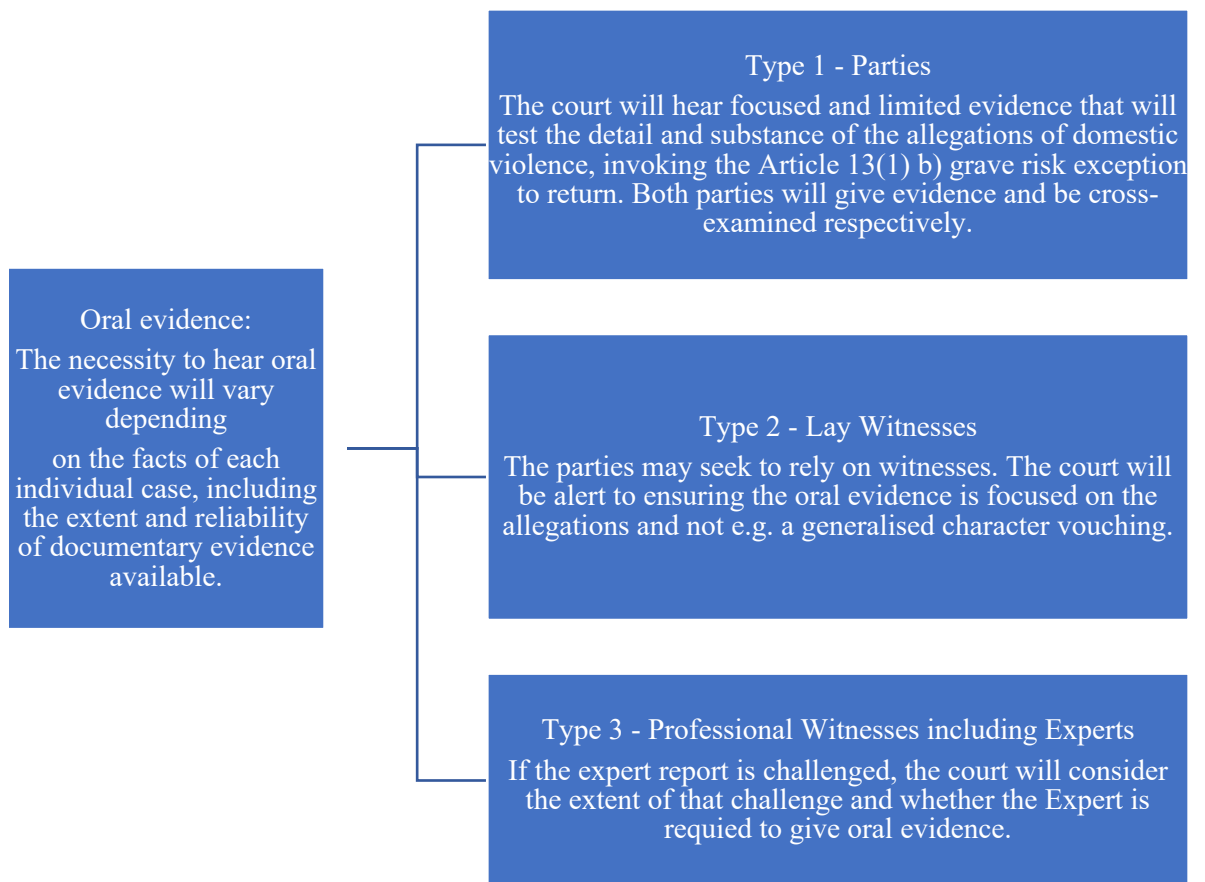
Oral evidence:

The necessity to hear oral evidence will vary depending

on the facts of each individual case, including the extent and reliability of documentary evidence available.

Type 1 - Parties

The court will hear focused and limited evidence that will test the detail and substance of the allegations of domestic violence, invoking the Article 13(1) b) grave risk exception to return. Both parties will give evidence and be cross-examined respectively.

Type 2 - Lay Witnesses

The parties may seek to rely on witnesses. The court will be alert to ensuring the oral evidence is focused on the allegations and not e.g. a generalised character vouching.

Type 3 - Professional Witnesses including Experts

If the expert report is challenged, the court will consider the extent of that challenge and whether the Expert is requied to give oral evidence.